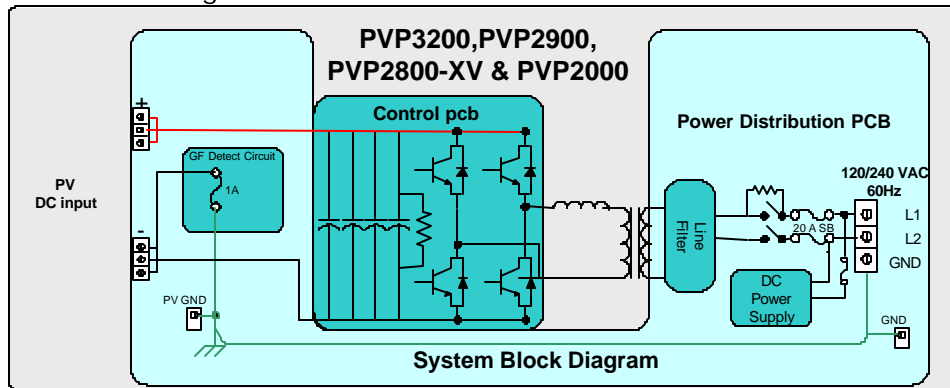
PVP3200,PVP2900,
PVP2800-XV & PVP2000

+

Control pcb

Power Distribution PCB

GF Detect Circuit

1A

PV
DC input

-

120/240 VAC
60Hz

L1

L2

GND

Line Filter

20 A SB

DC Power Supply

PV GND

GND

System Block Diagram